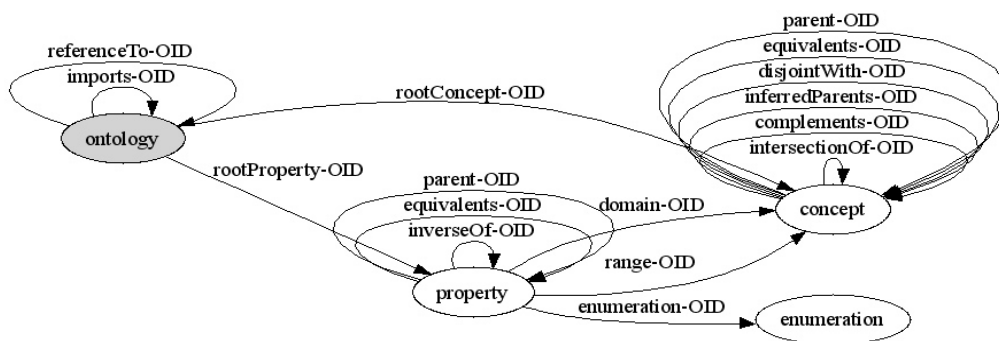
referenceTo-OID
imports-OID
ontology
rootConcept-OID
parent-OID
equivalents-OID
disjointWith-OID
inferredParents-OID
complements-OID
intersectionOf-OID
concept
rootProperty-OID
parent-OID
equivalents-OID
inverseOf-OID
domain-OID
range-OID
property
enumeration-OID
enumeration